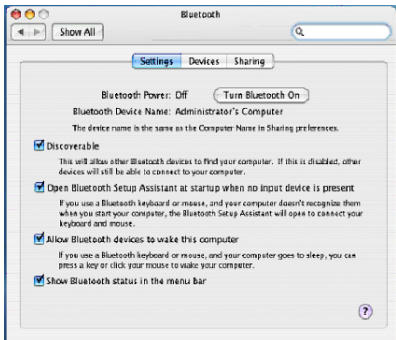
Bluetooth

Show All

Settings Devices Sharing

Bluetooth Power: Off Turn Bluetooth On

Bluetooth Device Name: Administrator's Computer

The device name is the same as the Computer Name in Sharing preferences.

Discoverable

This will allow other Bluetooth devices to find your computer. If this is disabled, other devices will still be able to connect to your computer.

Open Bluetooth Setup Assistant at startup when no input device is present

If you use a Bluetooth keyboard or mouse, and your computer doesn't recognize them when you start your computer, the Bluetooth Setup Assistant will open to connect your keyboard and mouse.

Allow Bluetooth devices to wake this computer

If you use a Bluetooth keyboard or mouse, and your computer goes to sleep, you can press a key or click your mouse to wake your computer.

Show Bluetooth status in the menu bar

?